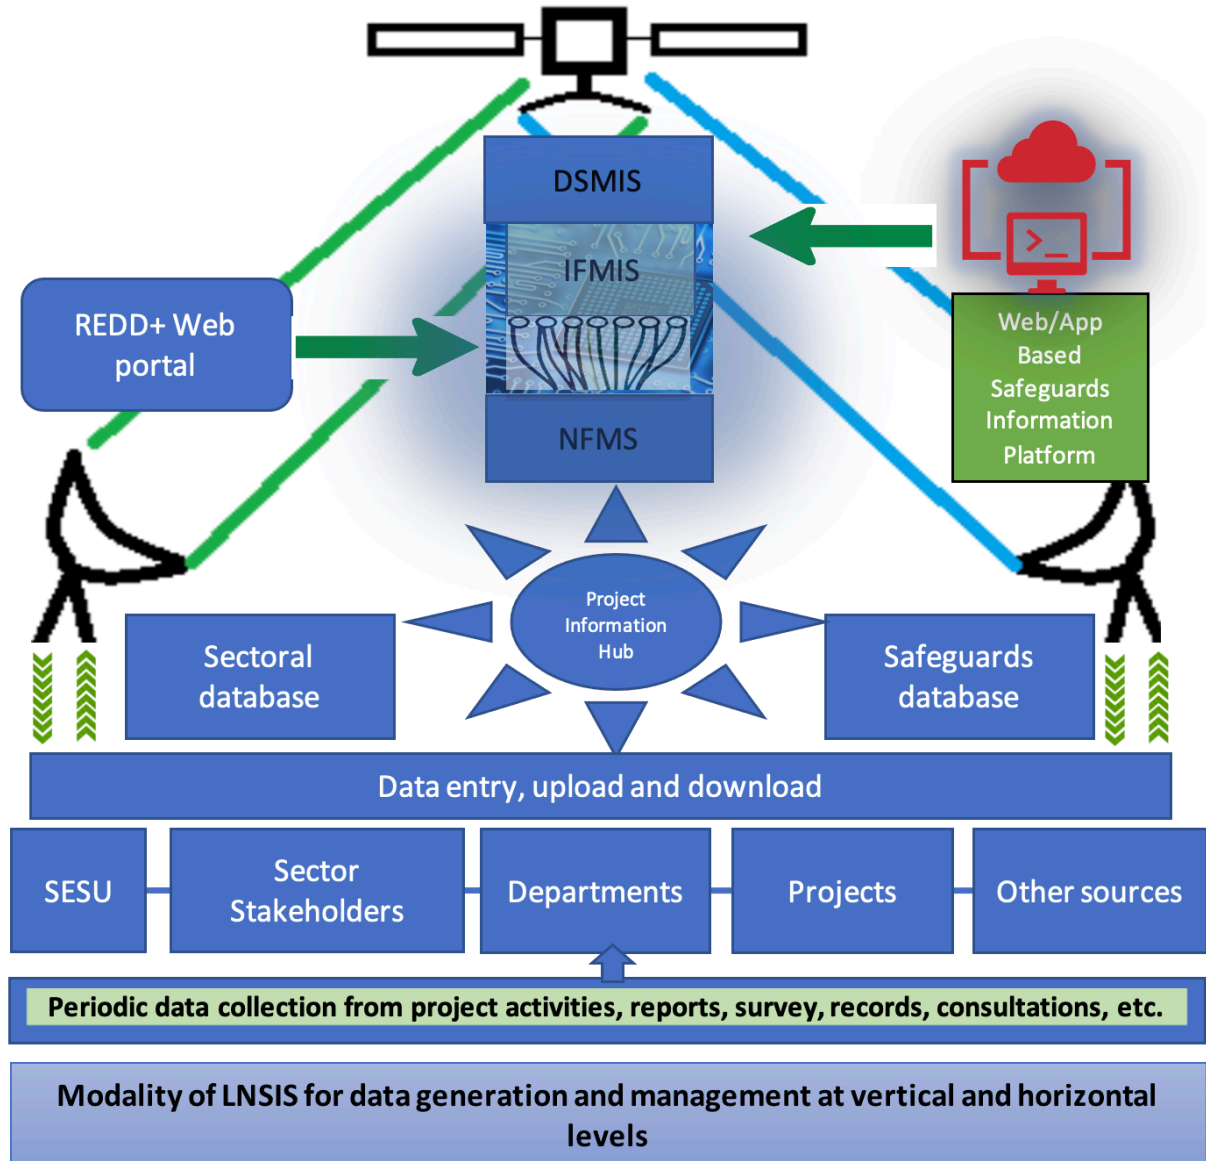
DSMIS

IFMIS

NFMS

REDD+ Web portal

Web/App Based Safeguards Information Platform

Project Information Hub

Sectoral database

Safeguards database

Data entry, upload and download

SESU

Sector Stakeholders

Departments

Projects

Other sources

Periodic data collection from project activities, reports, survey, records, consultations, etc.

Modality of LNSIS for data generation and management at vertical and horizontal levels